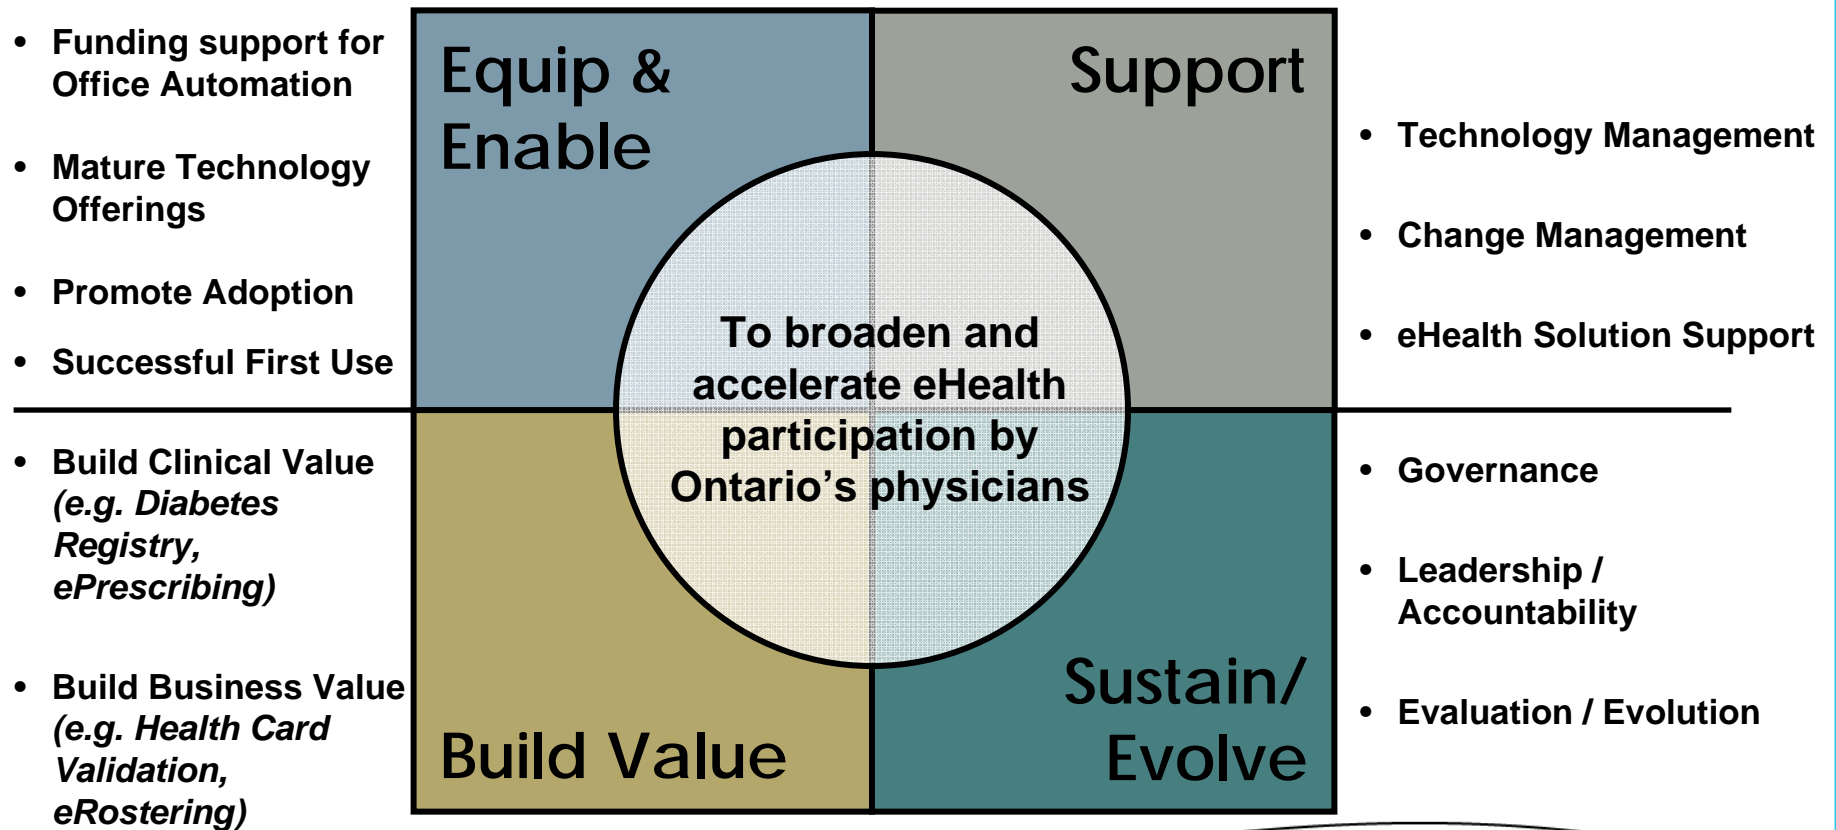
• Funding support for Office Automation

• Mature Technology Offerings

• Promote Adoption

• Successful First Use

Equip & Enable

Support

• Technology Management

• Change Management

• eHealth Solution Support

To broaden and accelerate eHealth participation by Ontario’s physicians

• Build Clinical Value *(e.g. Diabetes Registry, ePrescribing)*

• Build Business Value *(e.g. Health Card Validation, eRostering)*

Build Value

Sustain/ Evolve

• Governance

• Leadership / Accountability

• Evaluation / Evolution